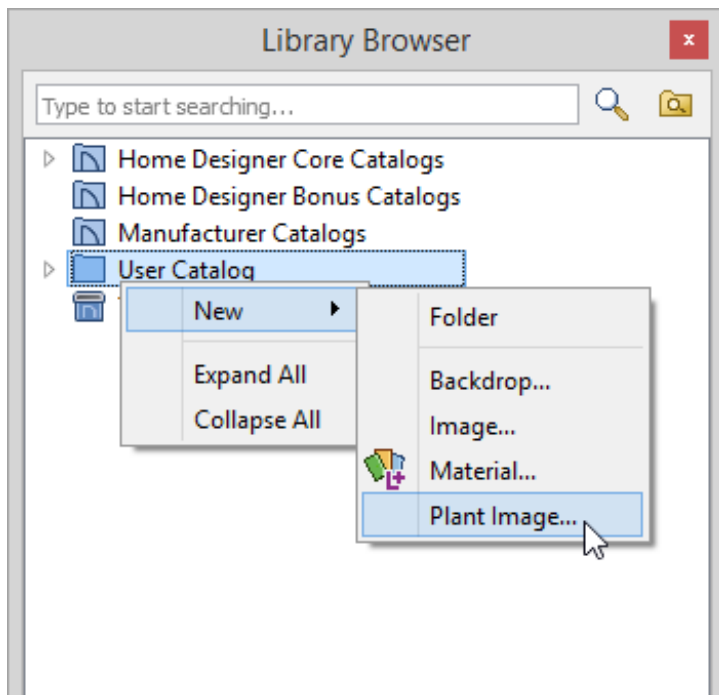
Library Browser
x
Type to start searching...

Home Designer Core Catalogs
Home Designer Bonus Catalogs
Manufacturer Catalogs
User Catalog

New
Expand All
Collapse All

Folder
Backdrop...
Image...
Material...
Plant Image...